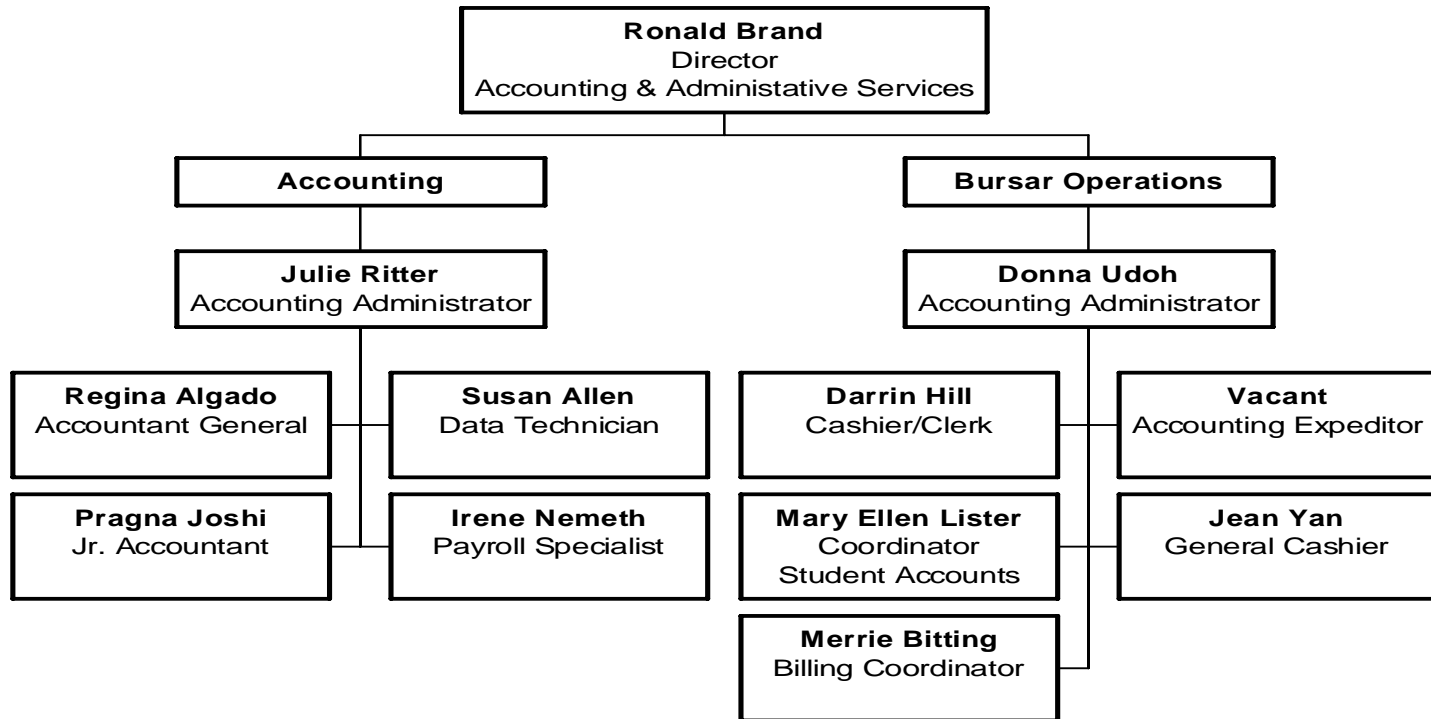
Ronald Brand
Director
Accounting & Administative Services

Accounting

Julie Ritter
Accounting Administrator

Regina Algado
Accountant General

Susan Allen
Data Technician

Pragna Joshi
Jr. Accountant

Irene Nemeth
Payroll Specialist

Bursar Operations

Donna Udoh
Accounting Administrator

Darrin Hill
Cashier/Clerk

Vacant
Accounting Expeditor

Mary Ellen Lister
Coordinator
Student Accounts

Jean Yan
General Cashier

Merrie Bitting
Billing Coordinator